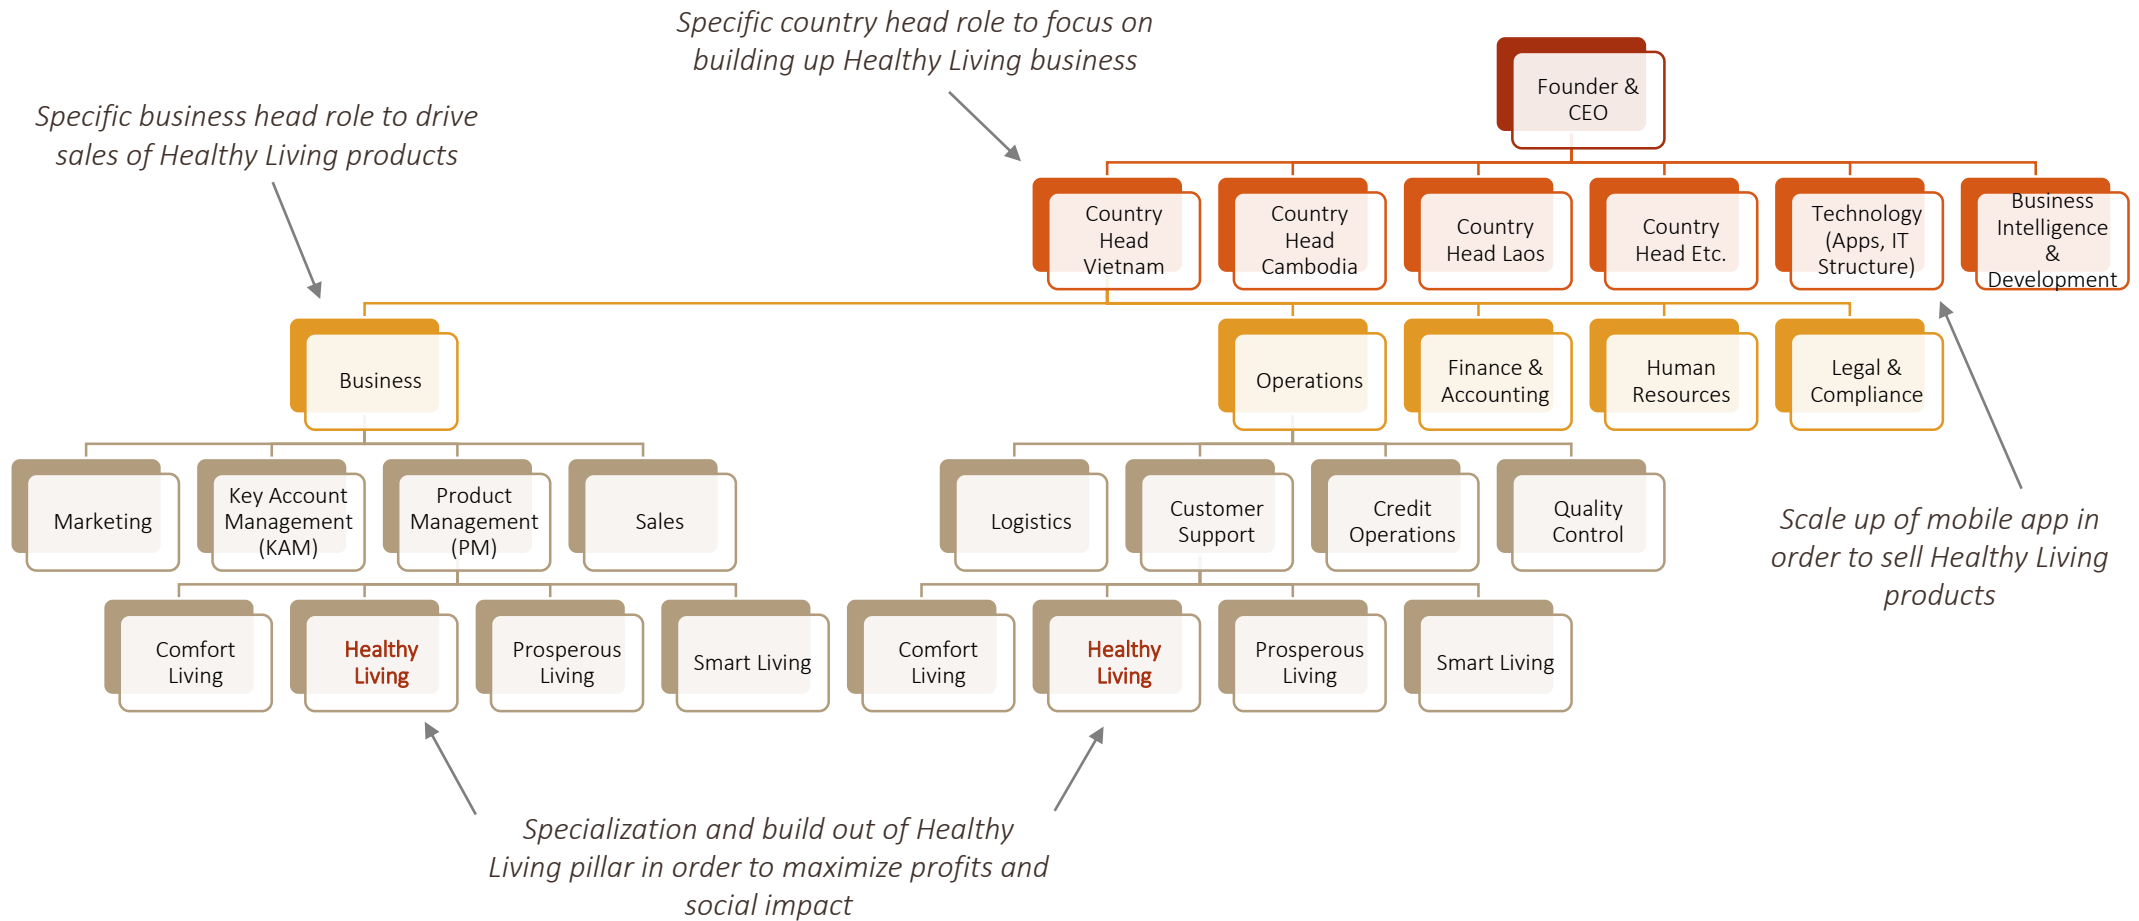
Specific country head role to focus on building up Healthy Living business

Specific business head role to drive sales of Healthy Living products

Founder & CEO

Country Head Vietnam

Country Head Cambodia

Country Head Laos

Country Head Etc.

Technology (Apps, IT Structure)

Business Intelligence & Development

Business

Operations

Finance & Accounting

Human Resources

Legal & Compliance

Marketing

Key Account Management (KAM)

Product Management (PM)

Sales

Logistics

Customer Support

Credit Operations

Quality Control

Comfort Living

Healthy Living

Prosperous Living

Smart Living

Comfort Living

Healthy Living

Prosperous Living

Smart Living

Scale up of mobile app in order to sell Healthy Living products

Specialization and build out of Healthy Living pillar in order to maximize profits and social impact